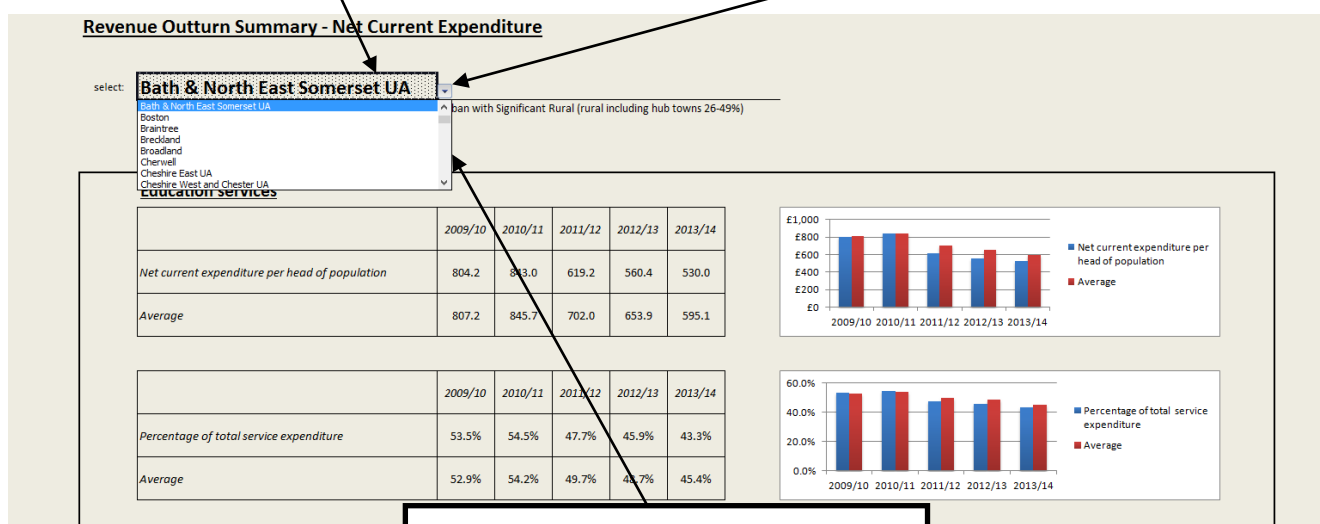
Revenue Outturn Summary - Net Current Expenditure

select: Bath & North East Somerset UA

Bath & North East Somerset UA
Boston
Braintree
Breckland
Broadland
Cherwell
Cheshire East UA
Cheshire West and Chester UA

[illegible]ban with Significant Rural (rural including hub towns 26-49%)

Education services

| | 2009/10 | 2010/11 | 2011/12 | 2012/13 | 2013/14 |
|---|---|---|---|---|---|
| Net current expenditure per head of population | 804.2 | 843.0 | 619.2 | 560.4 | 530.0 |
| Average | 807.2 | 845.7 | 702.0 | 653.9 | 595.1 |

£1,000
£800
£600
£400
£200
£0
2009/10 2010/11 2011/12 2012/13 2013/14
Net current expenditure per head of population
Average

| | 2009/10 | 2010/11 | 2011/12 | 2012/13 | 2013/14 |
|---|---|---|---|---|---|
| Percentage of total service expenditure | 53.5% | 54.5% | 47.7% | 45.9% | 43.3% |
| Average | 52.9% | 54.2% | 49.7% | 4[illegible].7% | 45.4% |

60.0%
40.0%
20.0%
0.0%
2009/10 2010/11 2011/12 2012/13 2013/14
Percentage of total service expenditure
Average